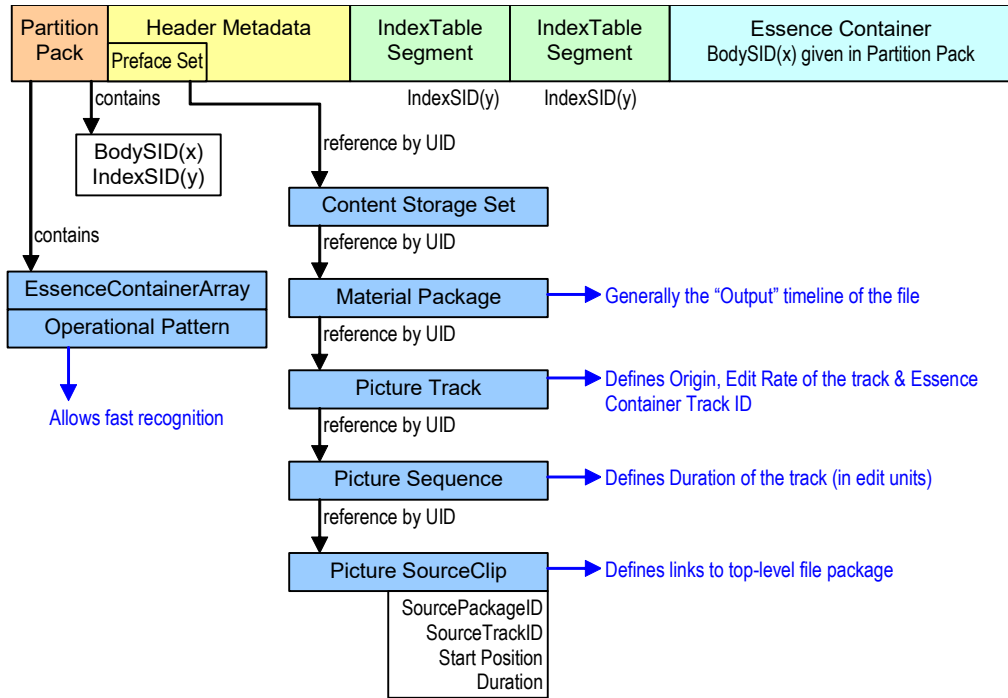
Partition Pack

Header Metadata

Preface Set

IndexTable Segment

IndexTable Segment

Essence Container
BodySID(x) given in Partition Pack

contains

IndexSID(y)

IndexSID(y)

BodySID(x)
IndexSID(y)

reference by UID

Content Storage Set

contains

reference by UID

EssenceContainerArray

Material Package

Generally the “Output” timeline of the file

Operational Pattern

reference by UID

Picture Track

Defines Origin, Edit Rate of the track & Essence Container Track ID

Allows fast recognition

reference by UID

Picture Sequence

Defines Duration of the track (in edit units)

reference by UID

Picture SourceClip

Defines links to top-level file package

SourcePackageID
SourceTrackID
Start Position
Duration